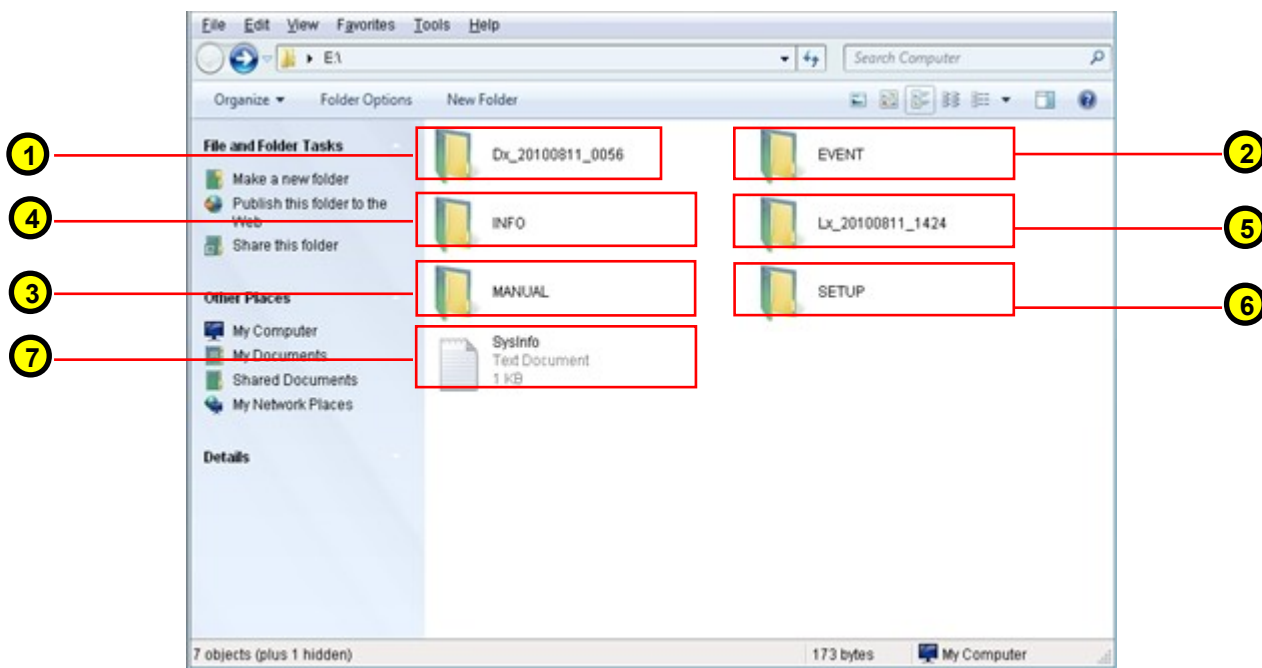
File Edit View Favorites Tools Help

E:\

Search Computer

Organize ▾ Folder Options New Folder

File and Folder Tasks

Make a new folder

Publish this folder to the Web

Share this folder

Other Places

My Computer

My Documents

Shared Documents

My Network Places

Details

1

Dx_20100811_0056

2

EVENT

4

INFO

Lx_20100811_1424

5

3

MANUAL

SETUP

6

7

SysInfo
Text Document
1 KB

7 objects (plus 1 hidden)

173 bytes

My Computer